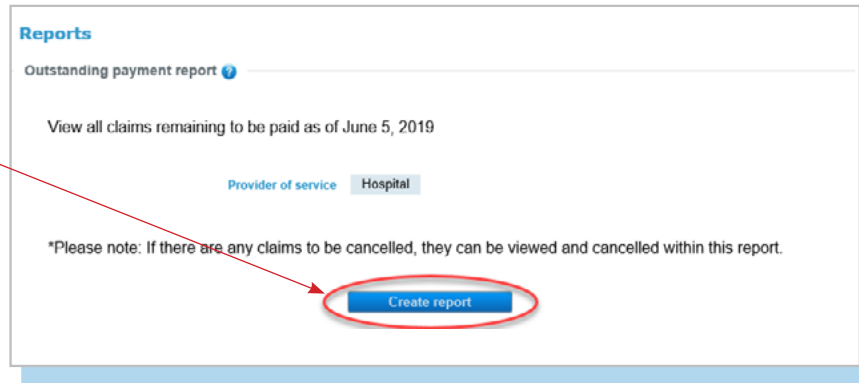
Reports

Outstanding payment report

View all claims remaining to be paid as of June 5, 2019

Provider of service Hospital

*Please note: If there are any claims to be cancelled, they can be viewed and cancelled within this report.

Create report